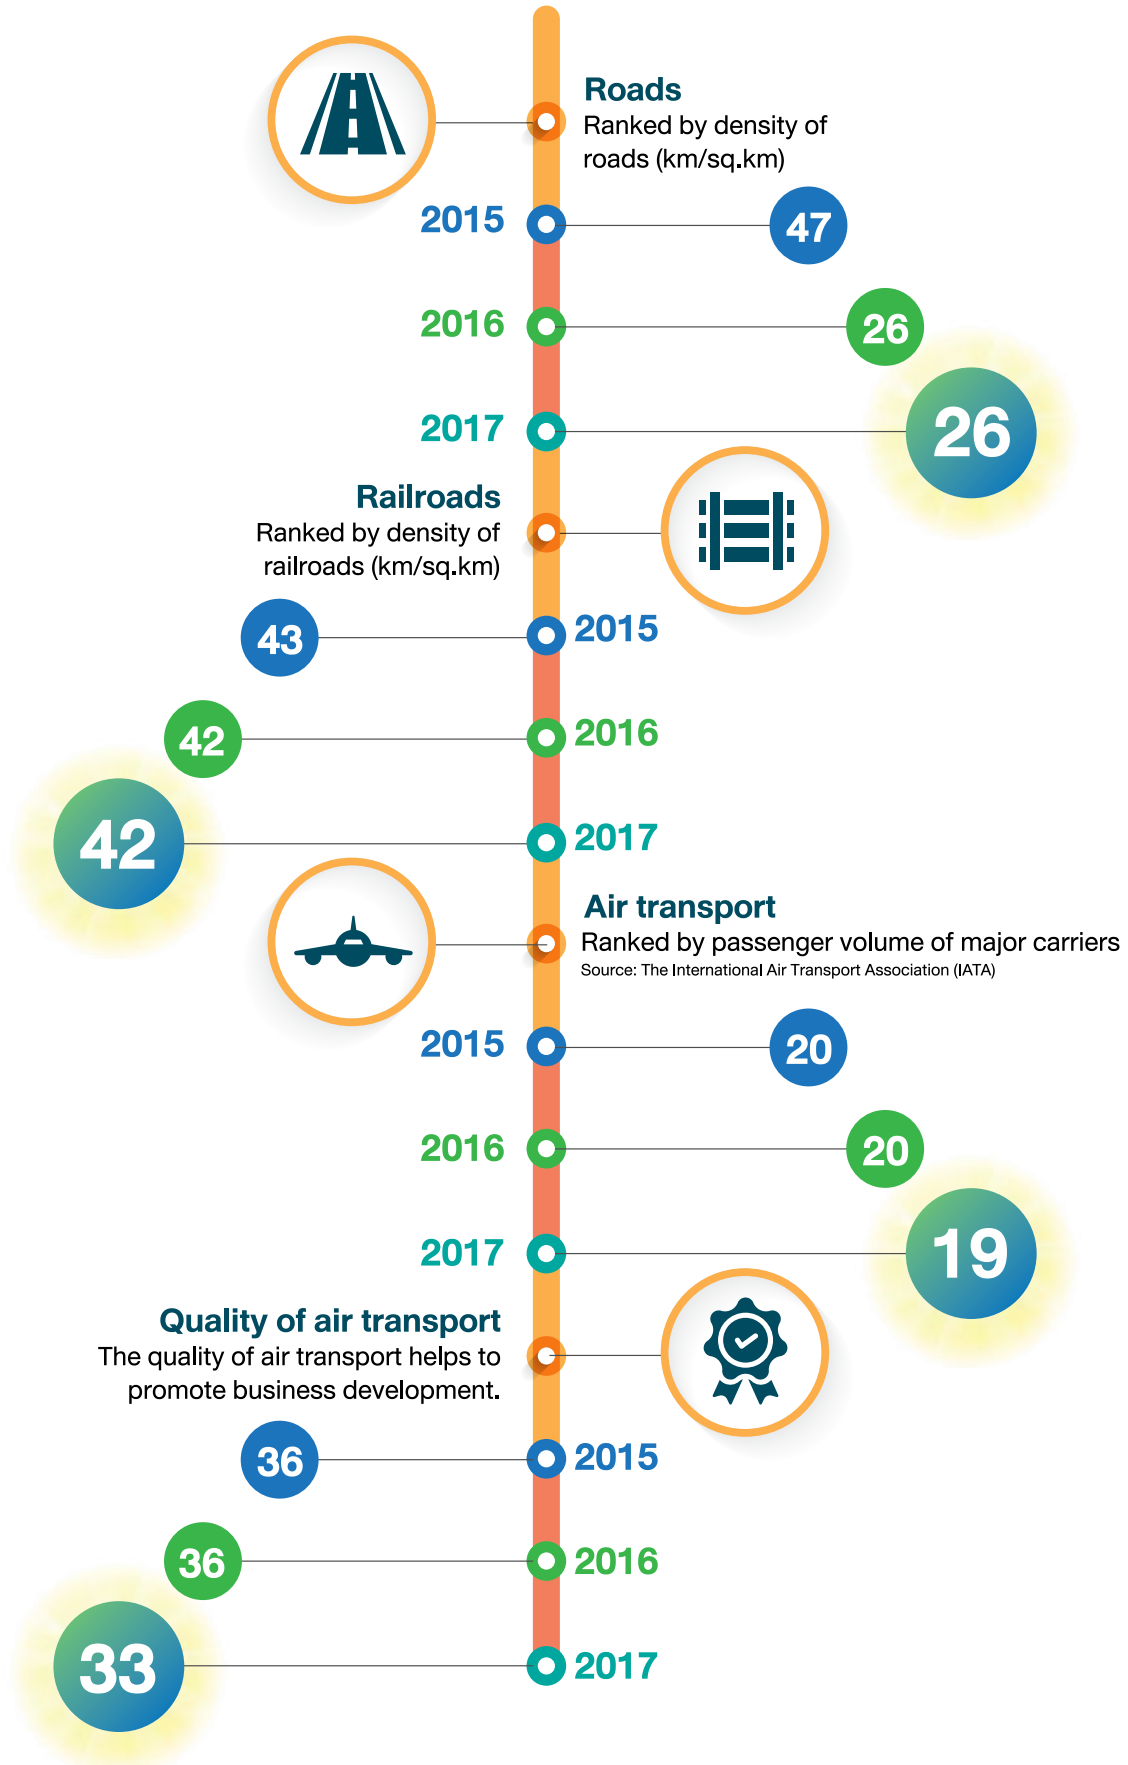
Roads
Ranked by density of roads (km/sq.km)

2015 47

2016 26

2017 26

Railroads
Ranked by density of railroads (km/sq.km)

43 2015

42 2016

42 2017

Air transport
Ranked by passenger volume of major carriers
Source: The International Air Transport Association (IATA)

2015 20

2016 20

2017 19

Quality of air transport
The quality of air transport helps to promote business development.

36 2015

36 2016

33 2017